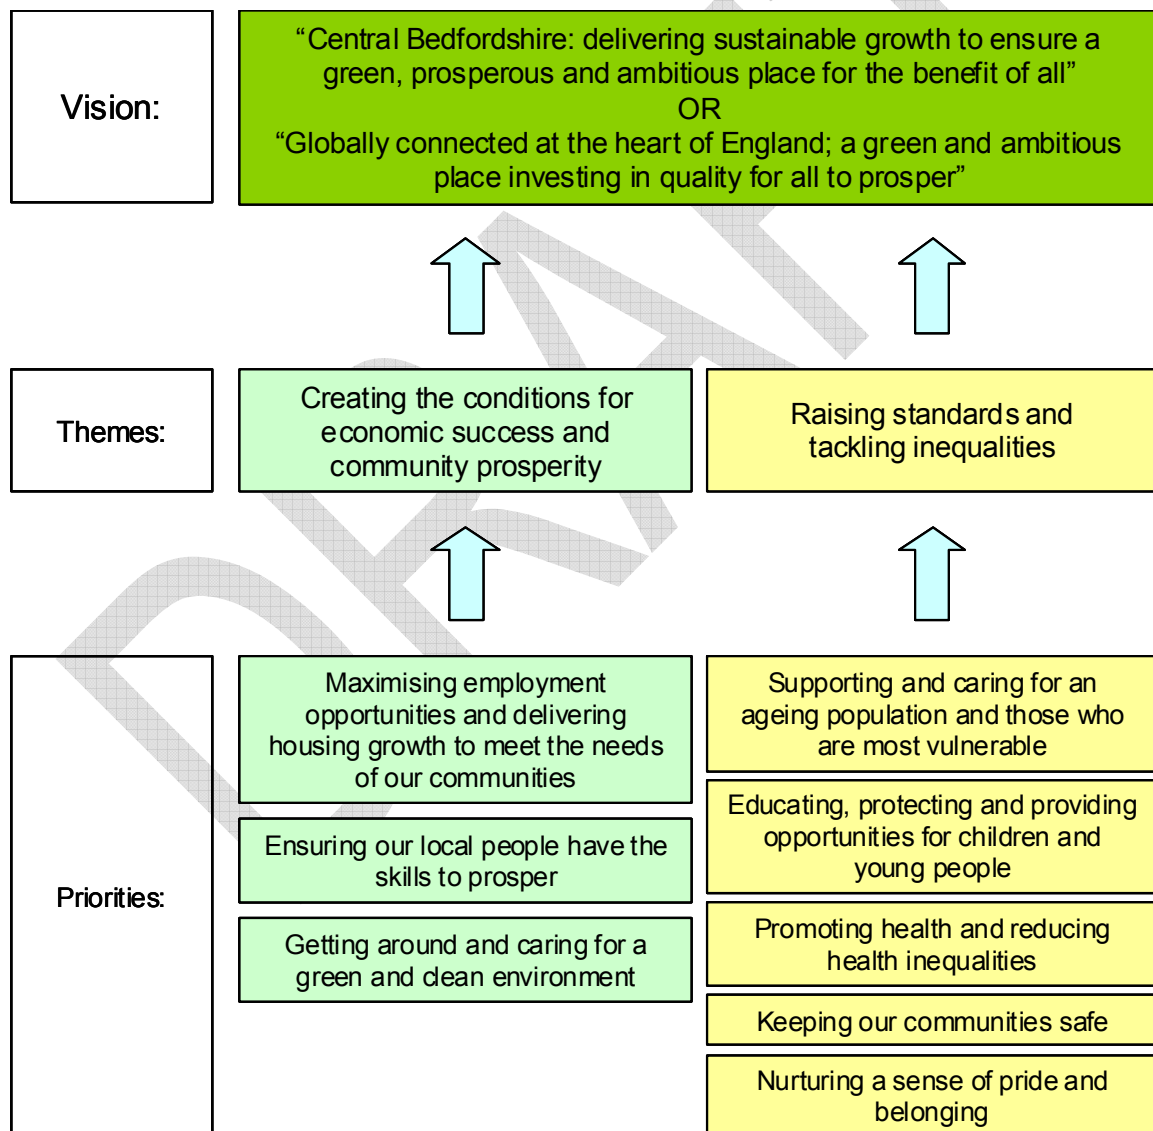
Vision:

“Central Bedfordshire: delivering sustainable growth to ensure a green, prosperous and ambitious place for the benefit of all”
OR
“Globally connected at the heart of England; a green and ambitious place investing in quality for all to prosper”

Themes:

Creating the conditions for economic success and community prosperity

Raising standards and tackling inequalities

Priorities:

Maximising employment opportunities and delivering housing growth to meet the needs of our communities

Ensuring our local people have the skills to prosper

Getting around and caring for a green and clean environment

Supporting and caring for an ageing population and those who are most vulnerable

Educating, protecting and providing opportunities for children and young people

Promoting health and reducing health inequalities

Keeping our communities safe

Nurturing a sense of pride and belonging

DRAFT